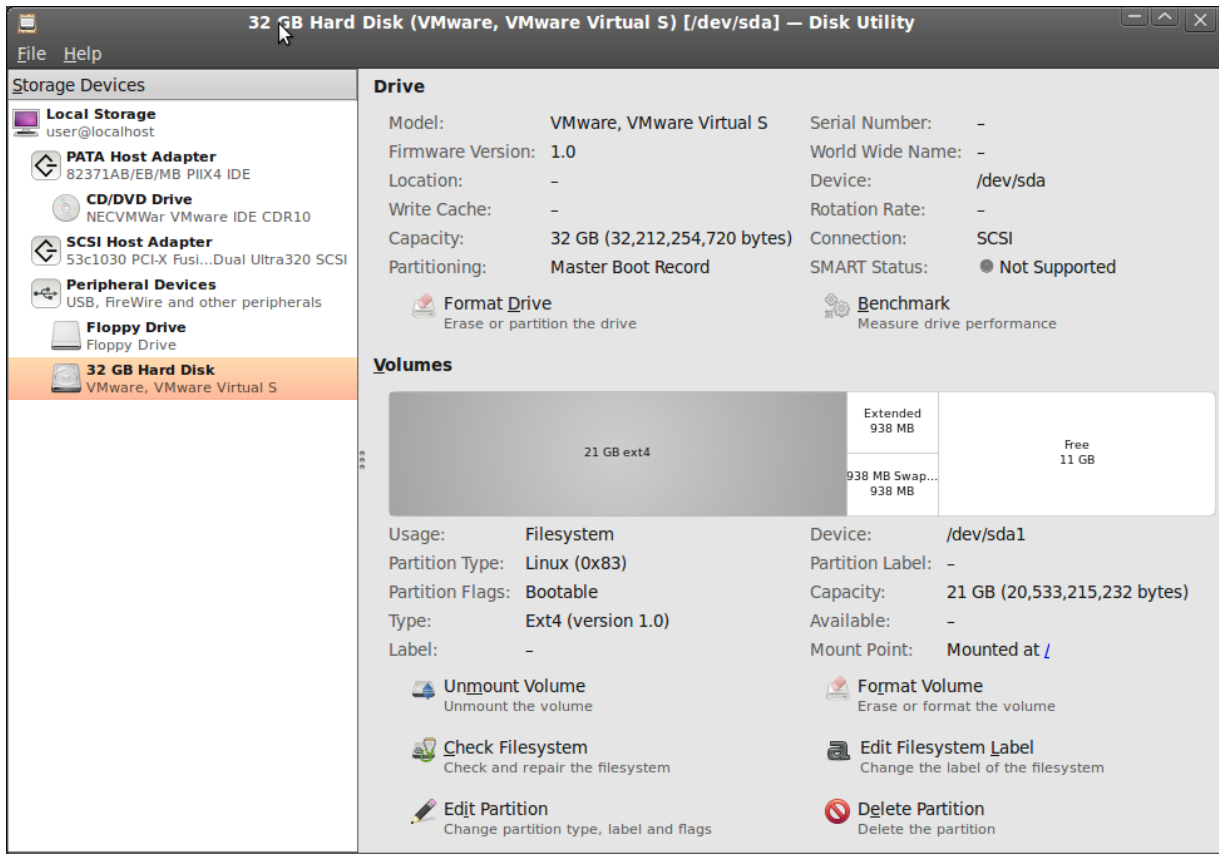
32 GB Hard Disk (VMware, VMware Virtual S) [/dev/sda] — Disk Utility

File Help

Storage Devices

Local Storage
user@localhost

PATA Host Adapter
82371AB/EB/MB PIIX4 IDE

CD/DVD Drive
NECVMWar VMware IDE CDR10

SCSI Host Adapter
53c1030 PCI-X Fusi...Dual Ultra320 SCSI

Peripheral Devices
USB, FireWire and other peripherals

Floppy Drive
Floppy Drive

32 GB Hard Disk
VMware, VMware Virtual S

Drive

Model: VMware, VMware Virtual S
Firmware Version: 1.0
Location: –
Write Cache: –
Capacity: 32 GB (32,212,254,720 bytes)
Partitioning: Master Boot Record

Serial Number: –
World Wide Name: –
Device: /dev/sda
Rotation Rate: –
Connection: SCSI
SMART Status: Not Supported

Format Drive
Erase or partition the drive

Benchmark
Measure drive performance

Volumes

21 GB ext4

Extended
938 MB

938 MB Swap...
938 MB

Free
11 GB

Usage: Filesystem
Partition Type: Linux (0x83)
Partition Flags: Bootable
Type: Ext4 (version 1.0)
Label: –

Device: /dev/sda1
Partition Label: –
Capacity: 21 GB (20,533,215,232 bytes)
Available: –
Mount Point: Mounted at /

Unmount Volume
Unmount the volume

Format Volume
Erase or format the volume

Check Filesystem
Check and repair the filesystem

Edit Filesystem Label
Change the label of the filesystem

Edit Partition
Change partition type, label and flags

Delete Partition
Delete the partition